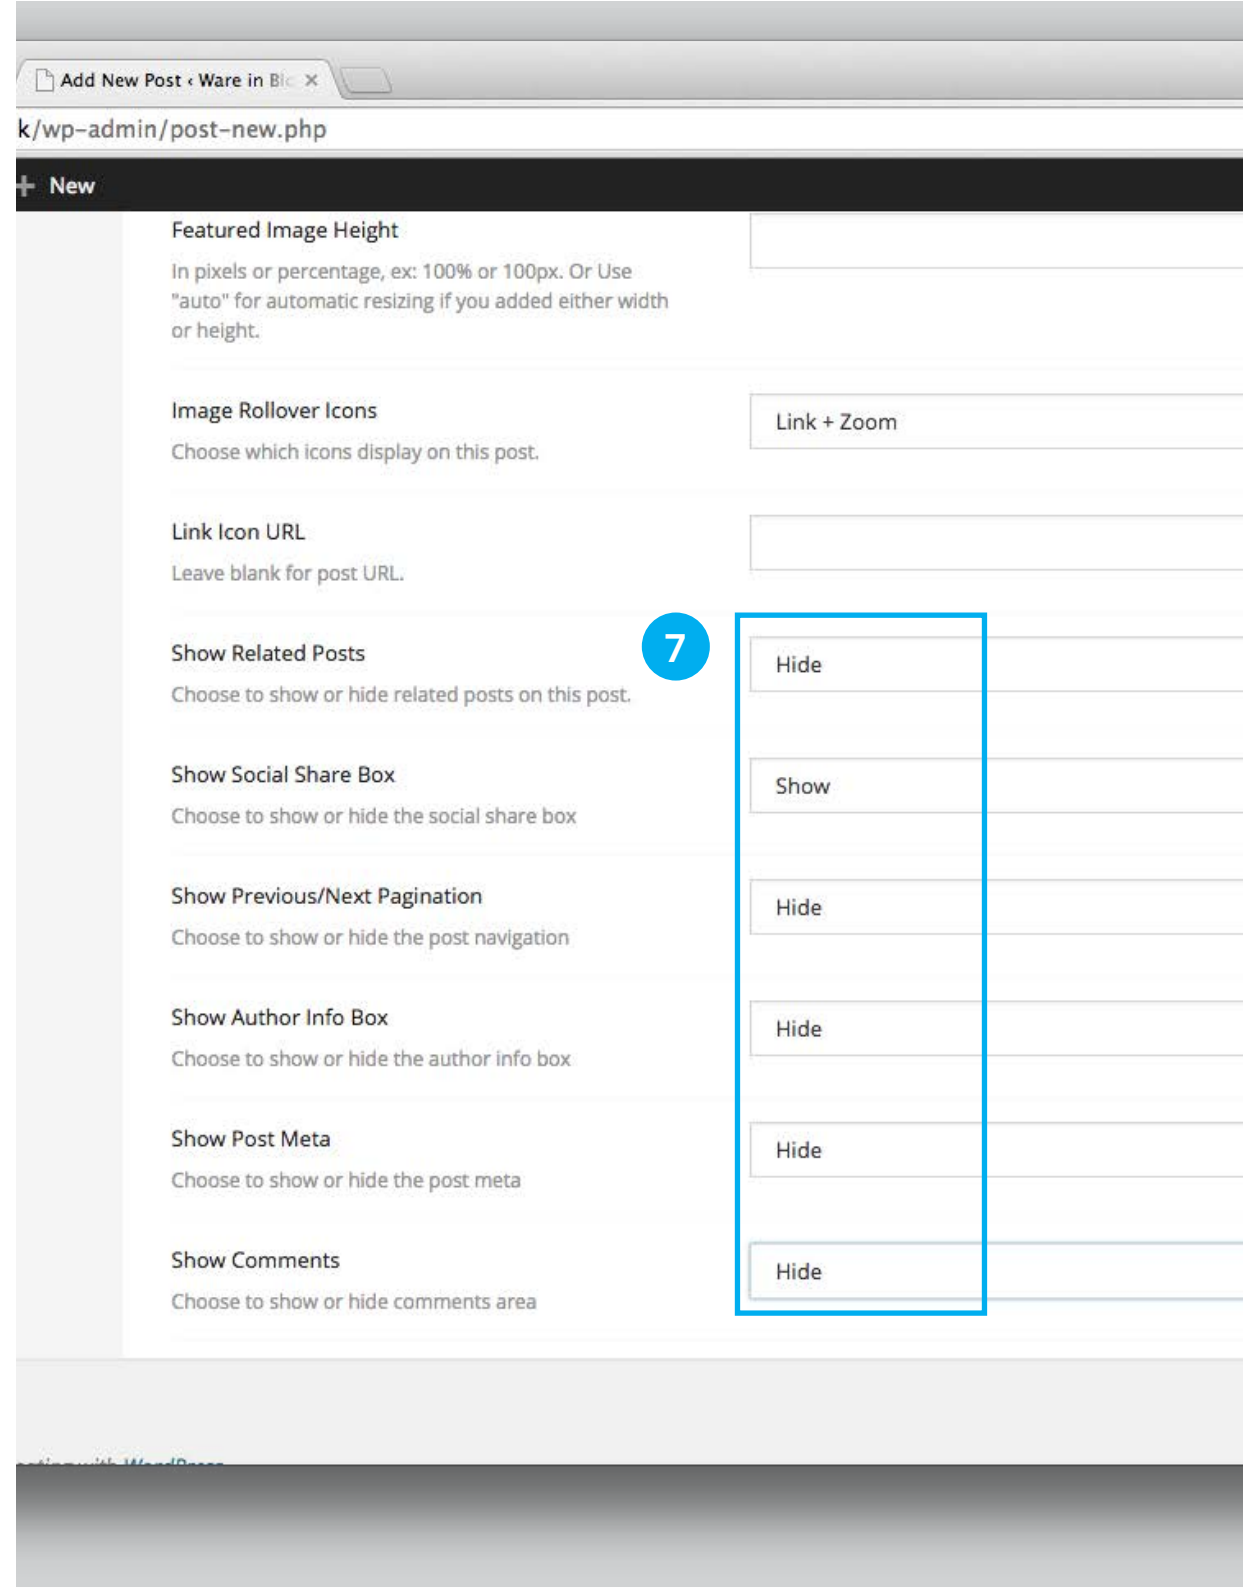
Add New Post ‹ Ware in Bl ×

k/wp-admin/post-new.php

+ New

Featured Image Height

In pixels or percentage, ex: 100% or 100px. Or Use "auto" for automatic resizing if you added either width or height.

Image Rollover Icons

Choose which icons display on this post.

Link + Zoom

Link Icon URL

Leave blank for post URL.

Show Related Posts

Choose to show or hide related posts on this post.

7

Hide

Show Social Share Box

Choose to show or hide the social share box

Show

Show Previous/Next Pagination

Choose to show or hide the post navigation

Hide

Show Author Info Box

Choose to show or hide the author info box

Hide

Show Post Meta

Choose to show or hide the post meta

Hide

Show Comments

Choose to show or hide comments area

Hide

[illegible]